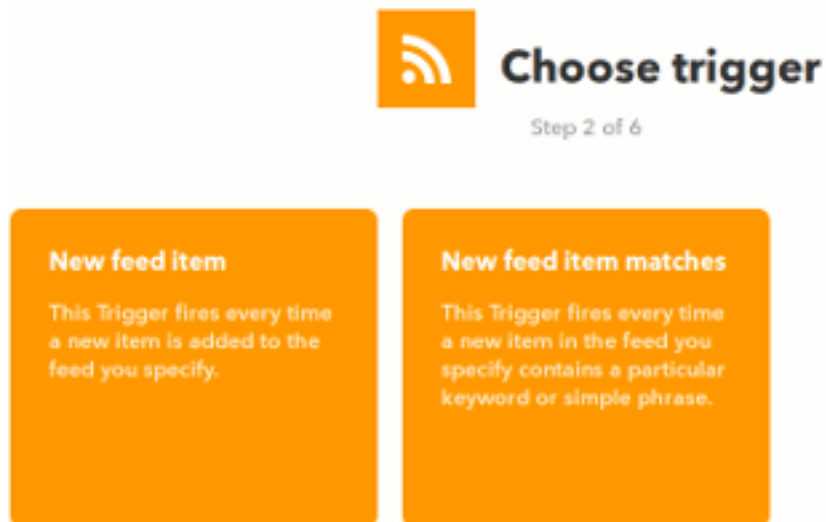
Choose trigger

Step 2 of 6

New feed item

This Trigger fires every time a new item is added to the feed you specify.

New feed item matches

This Trigger fires every time a new item in the feed you specify contains a particular keyword or simple phrase.